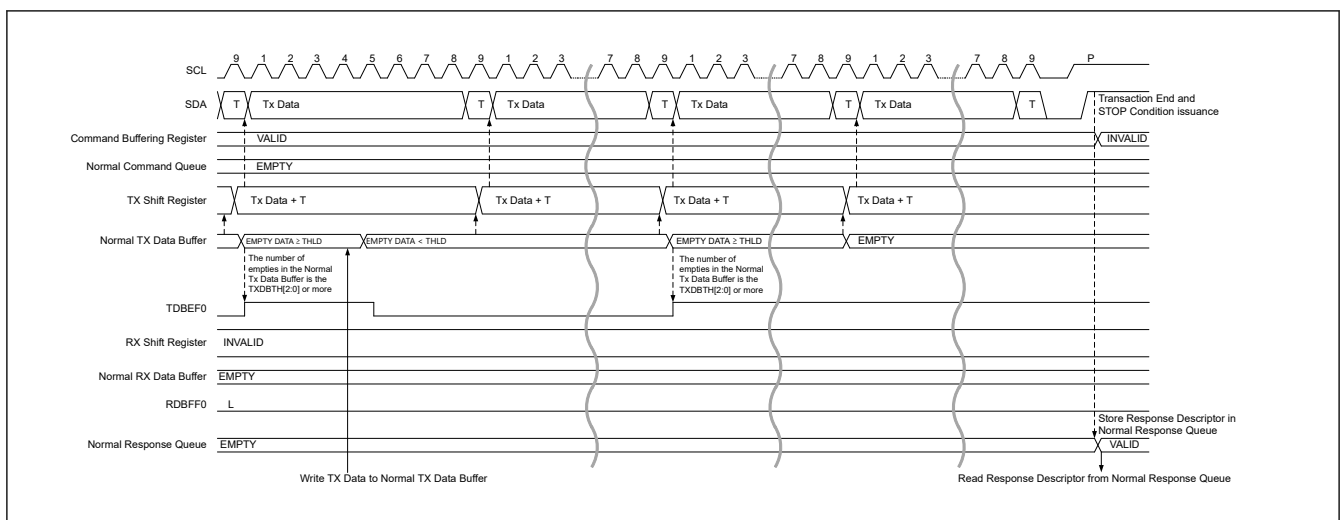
SCL 9 1 2 3 4 5 6 7 8 9 1 2 3 7 8 9 1 2 3 7 8 9 1 2 3 7 8 9 P

SDA T Tx Data T Tx Data T Tx Data T Tx Data T

Transaction End and STOP Condition issuance

Command Buffering Register VALID INVALID

Normal Command Queue EMPTY

TX Shift Register Tx Data + T Tx Data + T Tx Data + T Tx Data + T

Normal TX Data Buffer EMPTY DATA ≥ THLD EMPTY DATA < THLD EMPTY DATA ≥ THLD EMPTY

The number of empties in the Normal Tx Data Buffer is the TXDBTH[2:0] or more

The number of empties in the Normal Tx Data Buffer is the TXDBTH[2:0] or more

TDBEF0

RX Shift Register INVALID

Normal RX Data Buffer EMPTY

RDBFF0 L

Store Response Descriptor in Normal Response Queue

Normal Response Queue EMPTY VALID

Write TX Data to Normal TX Data Buffer

Read Response Descriptor from Normal Response Queue